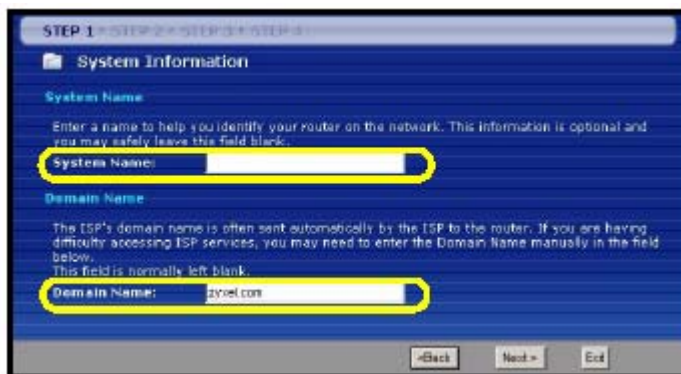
STEP 1 > STEP 2 > STEP 3 > STEP 4

System Information

System Name

Enter a name to help you identify your router on the network. This information is optional and you may safely leave this field blank.

System Name:

Domain Name

The ISP's domain name is often sent automatically by the ISP to the router. If you are having difficulty accessing ISP services, you may need to enter the Domain Name manually in the field below.
This field is normally left blank.

Domain Name: zyxel.com

<Back Next > Exit